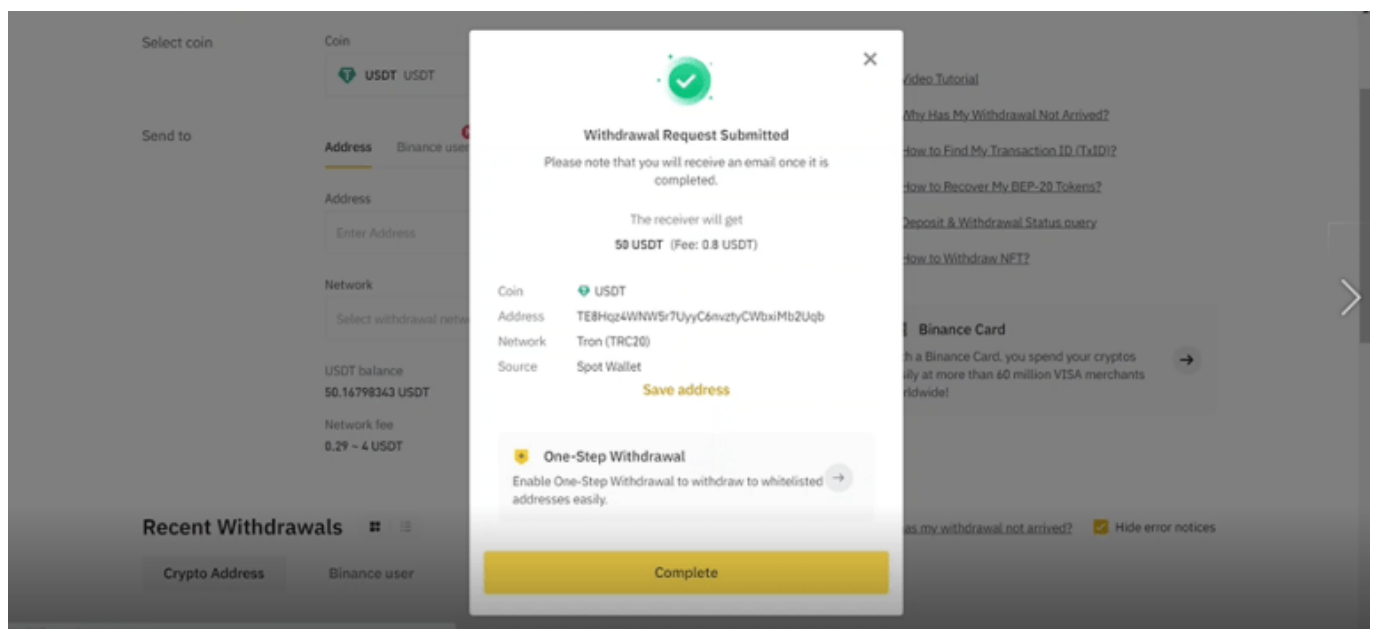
Select coin

Coin

USDT USDT

Send to

Address

Binance user

Address

Enter Address

Network

Select withdrawal netw

USDT balance
50.16798343 USDT

Network fee
0.29 ~ 4 USDT

Recent Withdrawals

Crypto Address

Binance user

Withdrawal Request Submitted

Please note that you will receive an email once it is completed.

The receiver will get

50 USDT (Fee: 0.8 USDT)

| Coin | USDT |
|---|---|
| Address | TE8Hqz4WNW5r7UyyC6nvztyCWbxiMb2Uqb |
| Network | Tron (TRC20) |
| Source | Spot Wallet |

Save address

One-Step Withdrawal

Enable One-Step Withdrawal to withdraw to whitelisted addresses easily.

Complete

Video Tutorial

Why Has My Withdrawal Not Arrived?

How to Find My Transaction ID (TxID)?

How to Recover My BEP-20 Tokens?

Deposit & Withdrawal Status query

How to Withdraw NFT?

Binance Card

h a Binance Card, you spend your cryptos ily at more than 60 million VISA merchants rldwide!

as my withdrawal not arrived?

Hide error notices